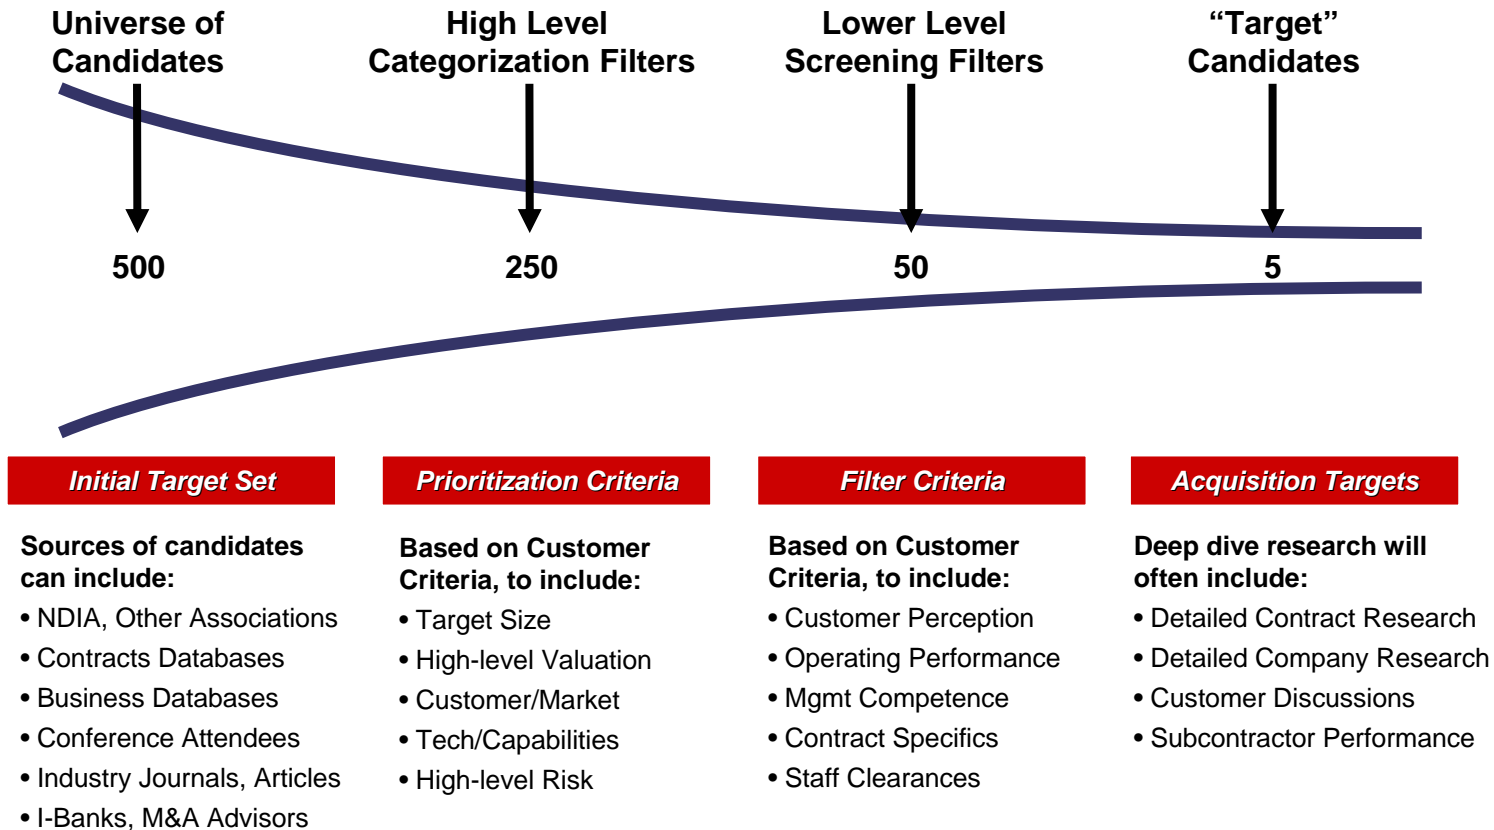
Universe of Candidates

High Level Categorization Filters

Lower Level Screening Filters

“Target” Candidates

500

250

50

5

Initial Target Set

Sources of candidates can include:
• NDIA, Other Associations
• Contracts Databases
• Business Databases
• Conference Attendees
• Industry Journals, Articles
• I-Banks, M&A Advisors

Prioritization Criteria

Based on Customer Criteria, to include:
• Target Size
• High-level Valuation
• Customer/Market
• Tech/Capabilities
• High-level Risk

Filter Criteria

Based on Customer Criteria, to include:
• Customer Perception
• Operating Performance
• Mgmt Competence
• Contract Specifics
• Staff Clearances

Acquisition Targets

Deep dive research will often include:
• Detailed Contract Research
• Detailed Company Research
• Customer Discussions
• Subcontractor Performance